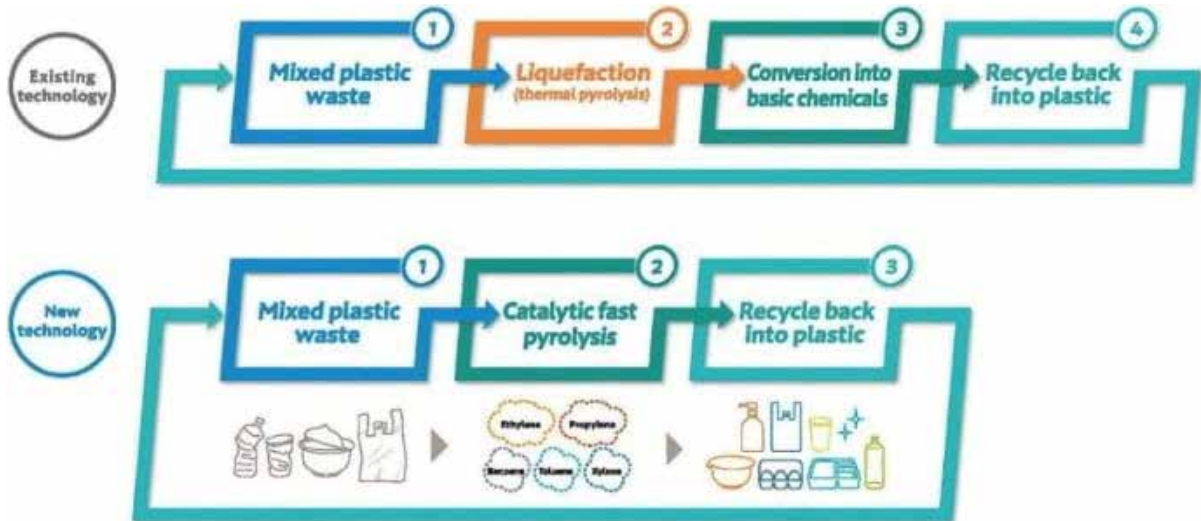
Existing technology

1
Mixed plastic waste

2
Liquefaction
(thermal pyrolysis)

3
Conversion into basic chemicals

4
Recycle back into plastic

New technology

1
Mixed plastic waste

2
Catalytic fast pyrolysis

3
Recycle back into plastic

Ethylene
Propylene
Benzene
Toluene
Xylene